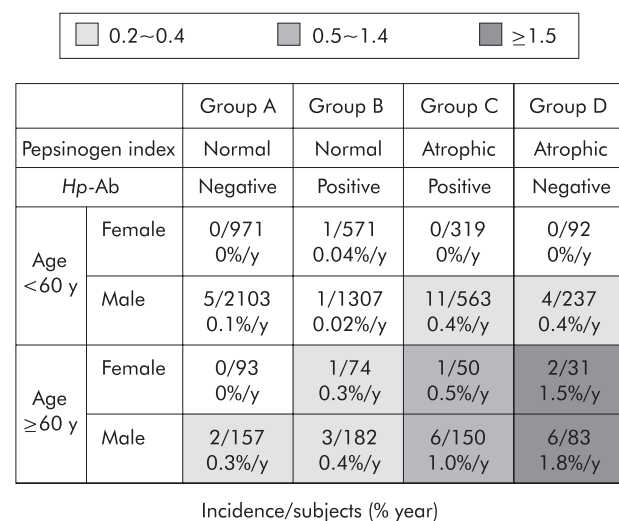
0.2~0.4 0.5~1.4 $\geq$1.5

| | | Group A | Group B | Group C | Group D |
|---|---|---|---|---|---|
| Pepsinogen index | | Normal | Normal | Atrophic | Atrophic |
| *Hp*-Ab | | Negative | Positive | Positive | Negative |
| Age <60 y | Female | 0/971 0%/y | 1/571 0.04%/y | 0/319 0%/y | 0/92 0%/y |
| | Male | 5/2103 0.1%/y | 1/1307 0.02%/y | 11/563 0.4%/y | 4/237 0.4%/y |
| Age $\geq$60 y | Female | 0/93 0%/y | 1/74 0.3%/y | 1/50 0.5%/y | 2/31 1.5%/y |
| | Male | 2/157 0.3%/y | 3/182 0.4%/y | 6/150 1.0%/y | 6/83 1.8%/y |

Incidence/subjects (% year)